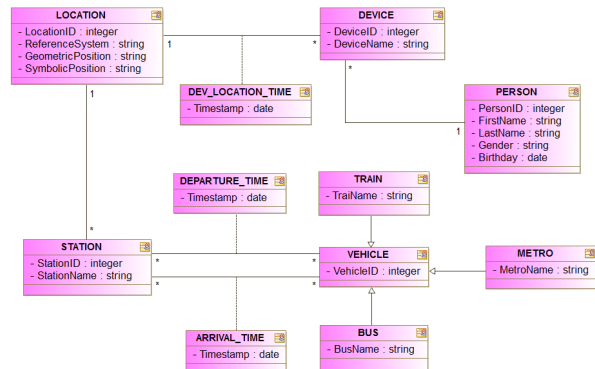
LOCATION
- LocationID : integer
- ReferenceSystem : string
- GeometricPosition : string
- SymbolicPosition : string

DEVICE
- DeviceID : integer
- DeviceName : string

1
*

DEV_LOCATION_TIME
- Timestamp : date

*

PERSON
- PersonID : integer
- FirstName : string
- LastName : string
- Gender : string
- Birthday : date

1

1

DEPARTURE_TIME
- Timestamp : date

TRAIN
- TraiName : string

*

STATION
- StationID : integer
- StationName : string

*
*

VEHICLE
- VehicleID : integer

*
*

METRO
- MetroName : string

ARRIVAL_TIME
- Timestamp : date

BUS
- BusName : string